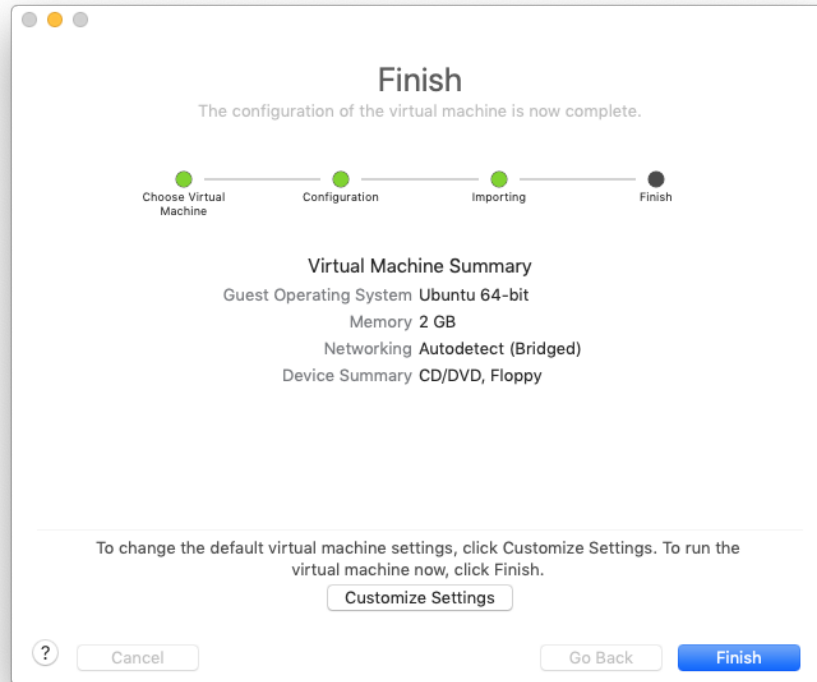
Finish
The configuration of the virtual machine is now complete.

Choose Virtual Machine
Configuration
Importing
Finish

Virtual Machine Summary

| | |
|---|---|
| Guest Operating System | Ubuntu 64-bit |
| Memory | 2 GB |
| Networking | Autodetect (Bridged) |
| Device Summary | CD/DVD, Floppy |

To change the default virtual machine settings, click Customize Settings. To run the virtual machine now, click Finish.

Customize Settings

?
Cancel
Go Back
Finish